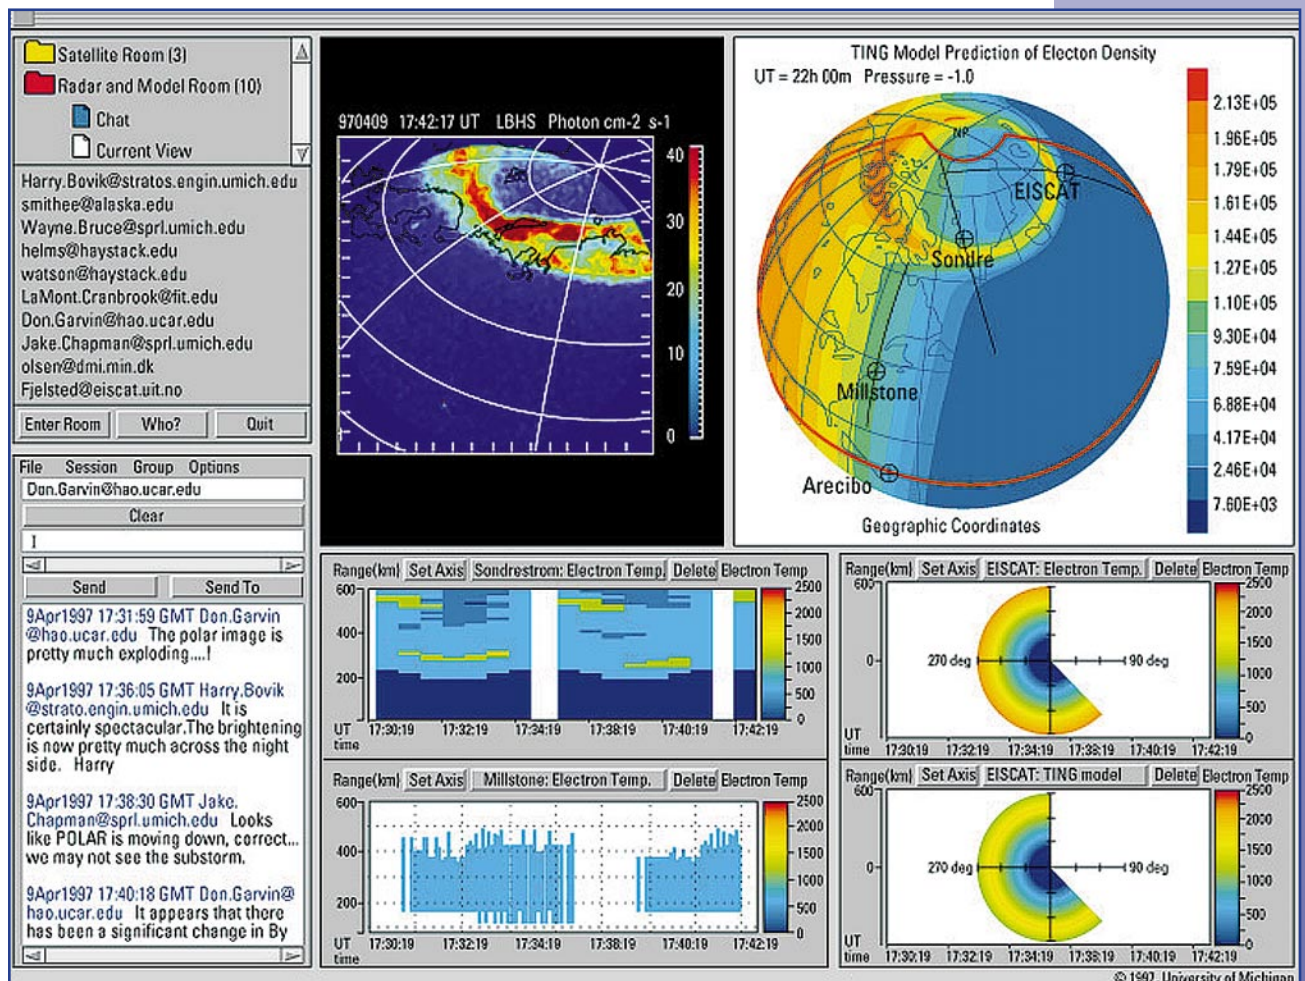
Satellite Room (3)
Radar and Model Room (10)
Chat
Current View

Harry.Bovik@stratos.engin.umich.edu
smithee@alaska.edu
Wayne.Bruce@sprl.umich.edu
helms@haystack.edu
watson@haystack.edu
LaMont.Cranbrook@fit.edu
Don.Garvin@hao.ucar.edu
Jake.Chapman@sprl.umich.edu
olsen@dmi.min.dk
Fjelsted@eiscat.uit.no

Enter Room | Who? | Quit

File Session Group Options
Don.Garvin@hao.ucar.edu
Clear
I
Send | Send To

9Apr1997 17:31:59 GMT Don.Garvin@hao.ucar.edu The polar image is pretty much exploding....!

9Apr1997 17:36:05 GMT Harry.Bovik@strato.engin.umich.edu It is certainly spectacular.The brightening is now pretty much across the night side. Harry

9Apr1997 17:38:30 GMT Jake.Chapman@sprl.umich.edu Looks like POLAR is moving down, correct... we may not see the substorm.

9Apr1997 17:40:18 GMT Don.Garvin@hao.ucar.edu It appears that there has been a significant change in By

970409 17:42:17 UT LBHS Photon cm-2 s-1
40
30
20
10
0

TING Model Prediction of Electon Density
UT = 22h 00m Pressure = -1.0
NP
EISCAT
Sondre
Millstone
Arecibo
Geographic Coordinates
2.13E+05
1.96E+05
1.79E+05
1.61E+05
1.44E+05
1.27E+05
1.10E+05
9.30E+04
7.59E+04
6.88E+04
4.17E+04
2.46E+04
7.60E+03

Range(km) Set Axis Sondrestrom: Electron Temp. Delete Electron Temp
600
400
200
UT time 17:30:19 17:32:19 17:34:19 17:38:19 17:40:19 17:42:19
2500 2000 1500 1000 500 0

Range(km) Set Axis EISCAT: Electron Temp. Delete Electron Temp
600
0
270 deg 90 deg
UT time 17:30:19 17:32:19 17:34:19 17:38:19 17:40:19 17:42:19
2500 2000 1500 1000 500 0

Range(km) Set Axis Millstone: Electron Temp. Delete Electron Temp
600
400
200
UT time 17:30:19 17:32:19 17:34:19 17:38:19 17:40:19 17:42:19
2500 2000 1500 1000 500 0

Range(km) Set Axis EISCAT: TING model Delete Electron Temp
600
0
270 deg 90 deg
UT time 17:30:19 17:32:19 17:34:19 17:38:19 17:40:19 17:42:19
2500 2000 1500 1000 500 0

© 1997 University of Michigan